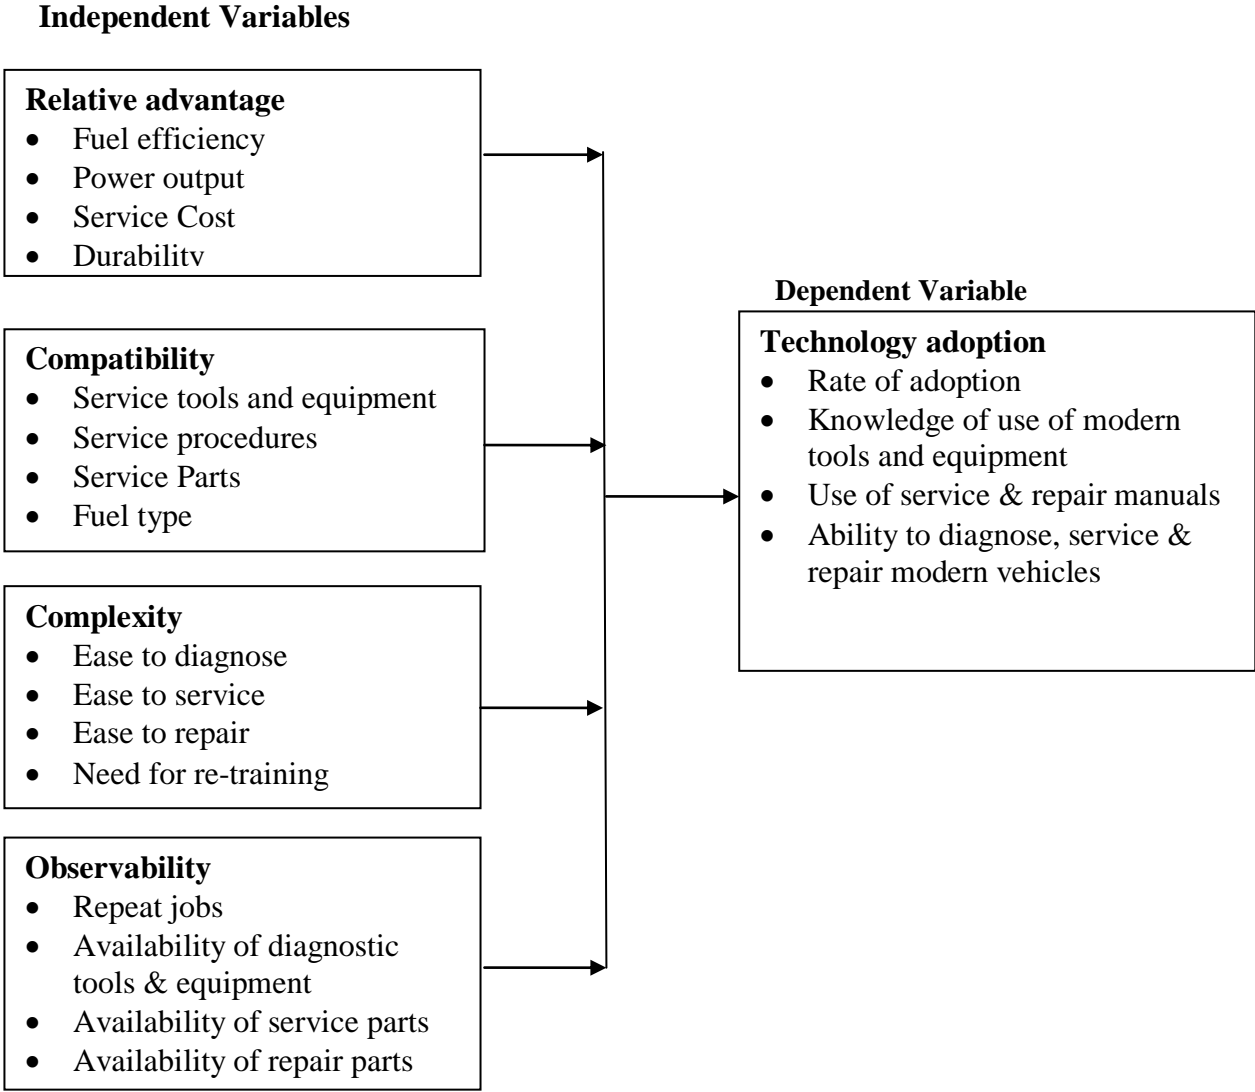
Independent Variables

Relative advantage
- Fuel efficiency
- Power output
- Service Cost
- Durability

Compatibility
- Service tools and equipment
- Service procedures
- Service Parts
- Fuel type

Complexity
- Ease to diagnose
- Ease to service
- Ease to repair
- Need for re-training

Observability
- Repeat jobs
- Availability of diagnostic tools & equipment
- Availability of service parts
- Availability of repair parts

Dependent Variable

Technology adoption
- Rate of adoption
- Knowledge of use of modern tools and equipment
- Use of service & repair manuals
- Ability to diagnose, service & repair modern vehicles